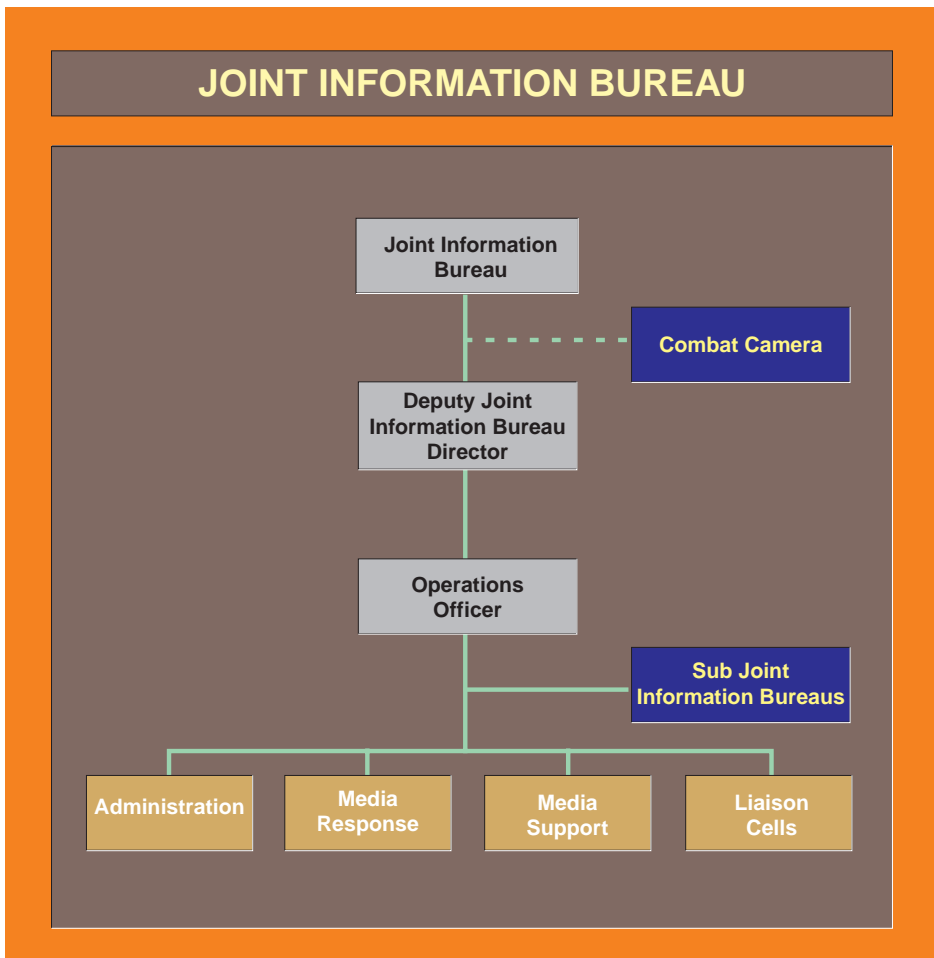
JOINT INFORMATION BUREAU

Joint Information Bureau

Combat Camera

Deputy Joint Information Bureau Director

Operations Officer

Sub Joint Information Bureaus

Administration

Media Response

Media Support

Liaison Cells